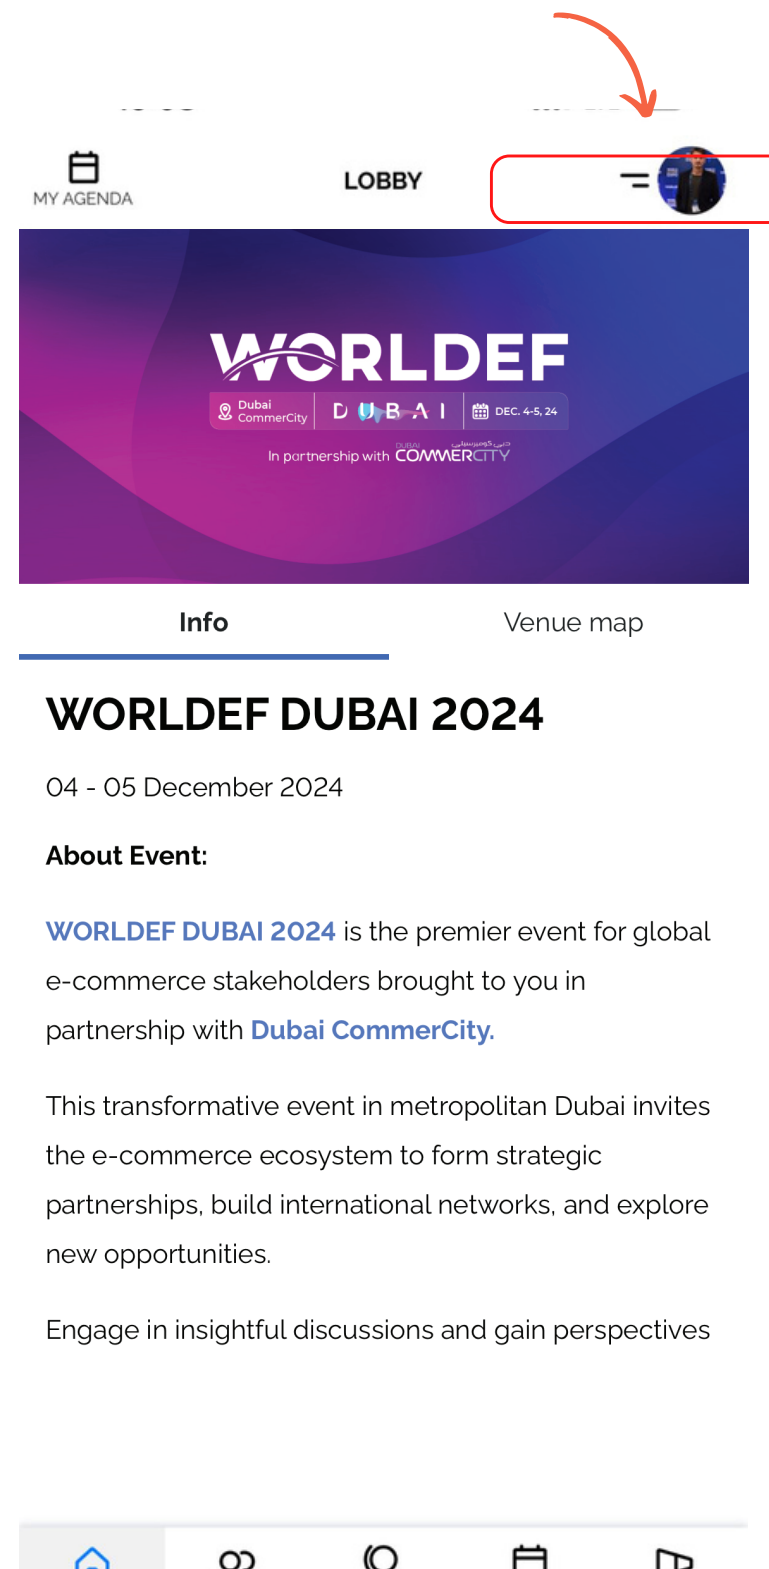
MY AGENDA

LOBBY

WORLDEF

Dubai CommerCity | DUBAI | DEC. 4-5, 24

In partnership with DUBAI COMMERCITY

Info

Venue map

WORLDEF DUBAI 2024

04 - 05 December 2024

About Event:

WORLDEF DUBAI 2024 is the premier event for global e-commerce stakeholders brought to you in partnership with Dubai CommerCity.

This transformative event in metropolitan Dubai invites the e-commerce ecosystem to form strategic partnerships, build international networks, and explore new opportunities.

Engage in insightful discussions and gain perspectives